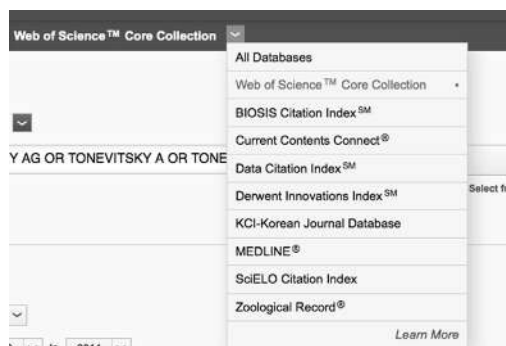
Web of Science™ Core Collection

All Databases

Web of Science™ Core Collection

BIOSIS Citation Index℠

Current Contents Connect®

Data Citation Index℠

Derwent Innovations Index℠

KCI-Korean Journal Database

MEDLINE®

SciELO Citation Index

Zoological Record®

Learn More

Y AG OR TONEVITSKY A OR TONE

Select f

to 2011